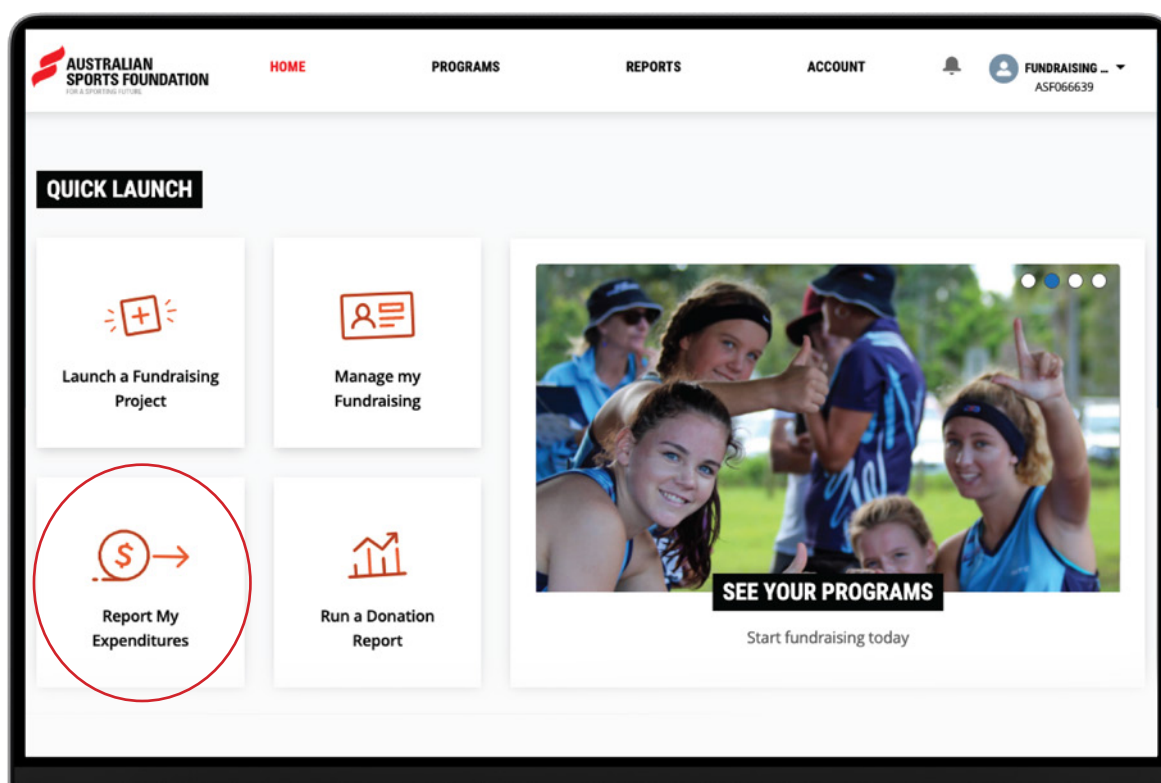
AUSTRALIAN SPORTS FOUNDATION
FOR A SPORTING FUTURE

HOME PROGRAMS REPORTS ACCOUNT

FUNDRAISING ...
ASF066639

QUICK LAUNCH

Launch a Fundraising Project

Manage my Fundraising

Report My Expenditures

Run a Donation Report

SEE YOUR PROGRAMS

Start fundraising today